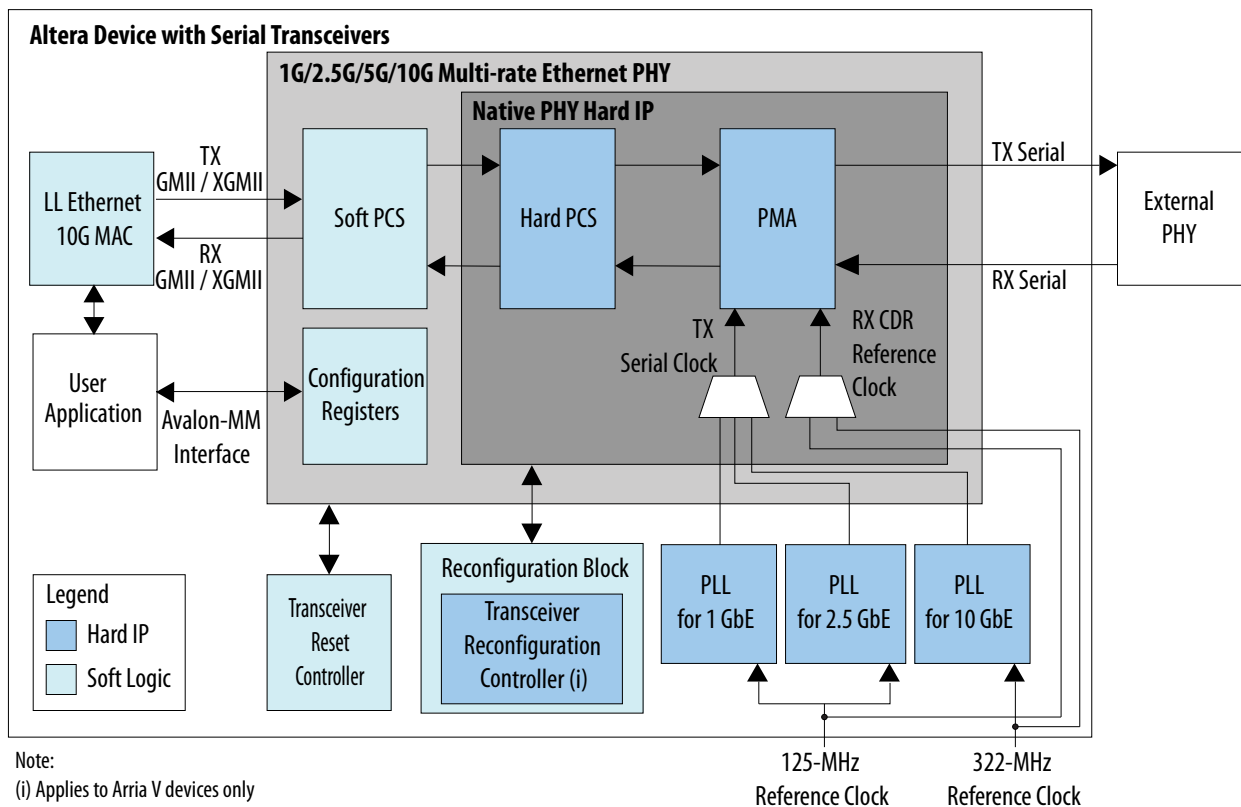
Altera Device with Serial Transceivers

1G/2.5G/5G/10G Multi-rate Ethernet PHY

Native PHY Hard IP

TX GMII / XGMII

LL Ethernet 10G MAC

RX GMII / XGMII

Soft PCS

Hard PCS

PMA

TX Serial

External PHY

RX Serial

TX Serial Clock

RX CDR Reference Clock

User Application

Avalon-MM Interface

Configuration Registers

Reconfiguration Block

Transceiver Reconfiguration Controller (i)

PLL for 1 GbE

PLL for 2.5 GbE

PLL for 10 GbE

Legend

Hard IP

Soft Logic

Transceiver Reset Controller

125-MHz Reference Clock

322-MHz Reference Clock

Note:
(i) Applies to Arria V devices only